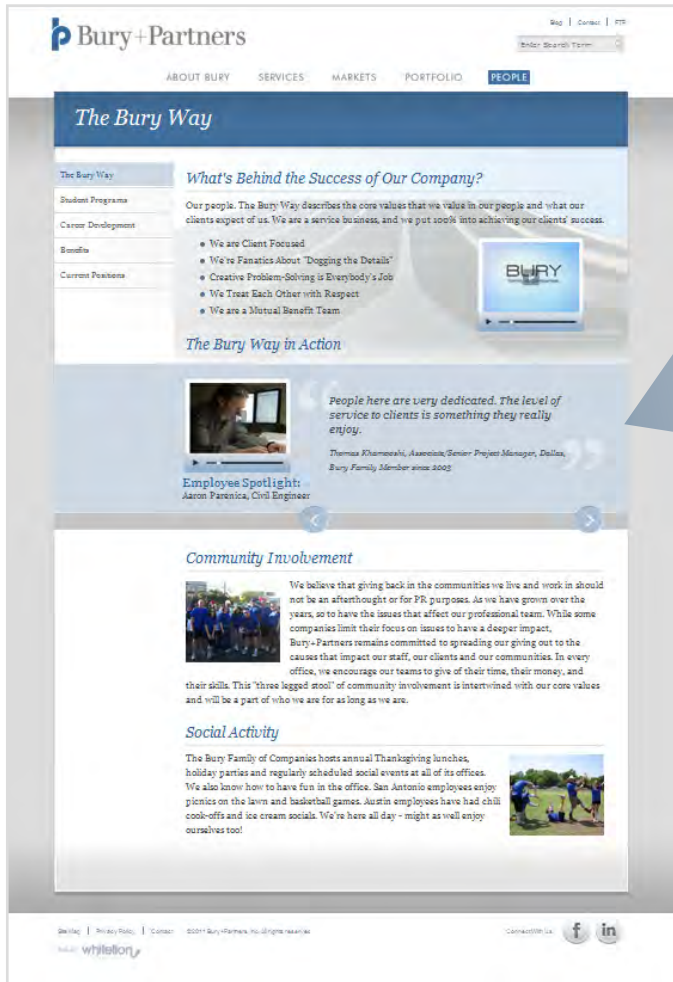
Bury+Partners

Blog | Contact | FTP

Enter Search Term

ABOUT BURY SERVICES MARKETS PORTFOLIO PEOPLE

The Bury Way

The Bury Way
Student Programs
Career Development
Benefits
Current Positions

What's Behind the Success of Our Company?

Our people. The Bury Way describes the core values that we value in our people and what our clients expect of us. We are a service business, and we put 100% into achieving our clients' success.

- We are Client Focused
- We're Fanatics About "Dogging the Details"
- Creative Problem-Solving is Everybody's Job
- We Treat Each Other with Respect
- We are a Mutual Benefit Team

BURY

The Bury Way in Action

People here are very dedicated. The level of service to clients is something they really enjoy.

Thomas Khamesahi, Associate/Senior Project Manager, Dallas, Bury Family Member since 2005

Employee Spotlight:
Aaron Parenica, Civil Engineer

Community Involvement

We believe that giving back in the communities we live and work in should not be an afterthought or for PR purposes. As we have grown over the years, so to have the issues that affect our professional team. While some companies limit their focus on issues to have a deeper impact, Bury+Partners remains committed to spreading our giving out to the causes that impact our staff, our clients and our communities. In every office, we encourage our teams to give of their time, their money, and their skills. This "three legged stool" of community involvement is intertwined with our core values and will be a part of who we are for as long as we are.

Social Activity

The Bury Family of Companies hosts annual Thanksgiving lunches, holiday parties and regularly scheduled social events at all of its offices. We also know how to have fun in the office. San Antonio employees enjoy picnics on the lawn and basketball games. Austin employees have had chili cook-offs and ice cream socials. We're here all day - might as well enjoy ourselves too!

Sitemap | Privacy Policy | Contact ©2011 Bury+Partners, Inc. All rights reserved

Connect With Us

Built: whiteLion